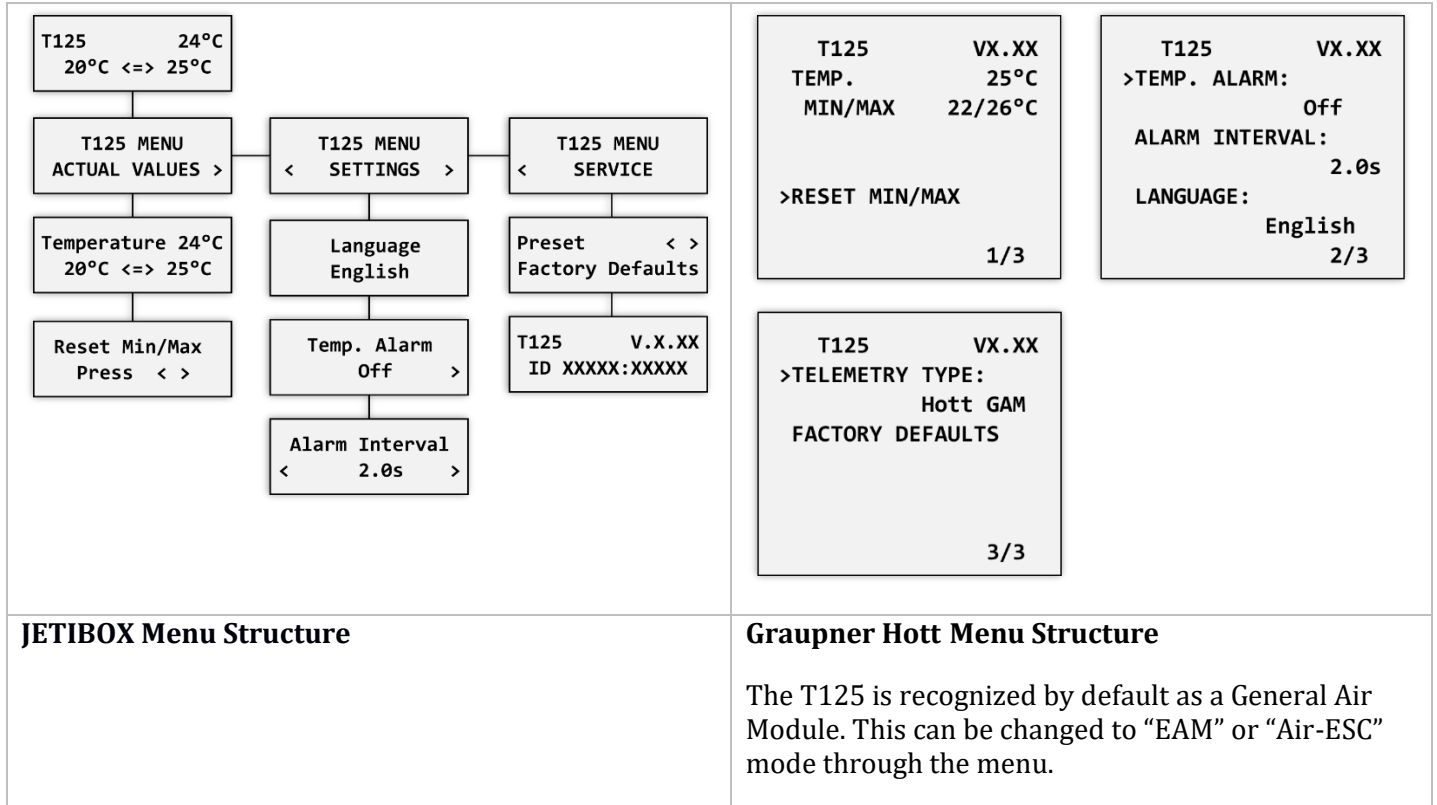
T125 24°C
20°C <=> 25°C

T125 MENU
ACTUAL VALUES >

T125 MENU
< SETTINGS >

T125 MENU
< SERVICE

Temperature 24°C
20°C <=> 25°C

Language
English

Preset < >
Factory Defaults

Reset Min/Max
Press < >

Temp. Alarm
Off >

T125 V.X.XX
ID XXXXX:XXXXX

Alarm Interval
< 2.0s >

T125 VX.XX
TEMP. 25°C
MIN/MAX 22/26°C

>RESET MIN/MAX

1/3

T125 VX.XX
>TEMP. ALARM:
Off
ALARM INTERVAL:
2.0s
LANGUAGE:
English
2/3

T125 VX.XX
>TELEMETRY TYPE:
Hott GAM
FACTORY DEFAULTS

3/3

| JETIBOX Menu Structure | Graupner Hott Menu Structure |
|---|---|
| | The T125 is recognized by default as a General Air Module. This can be changed to “EAM” or “Air-ESC” mode through the menu. |